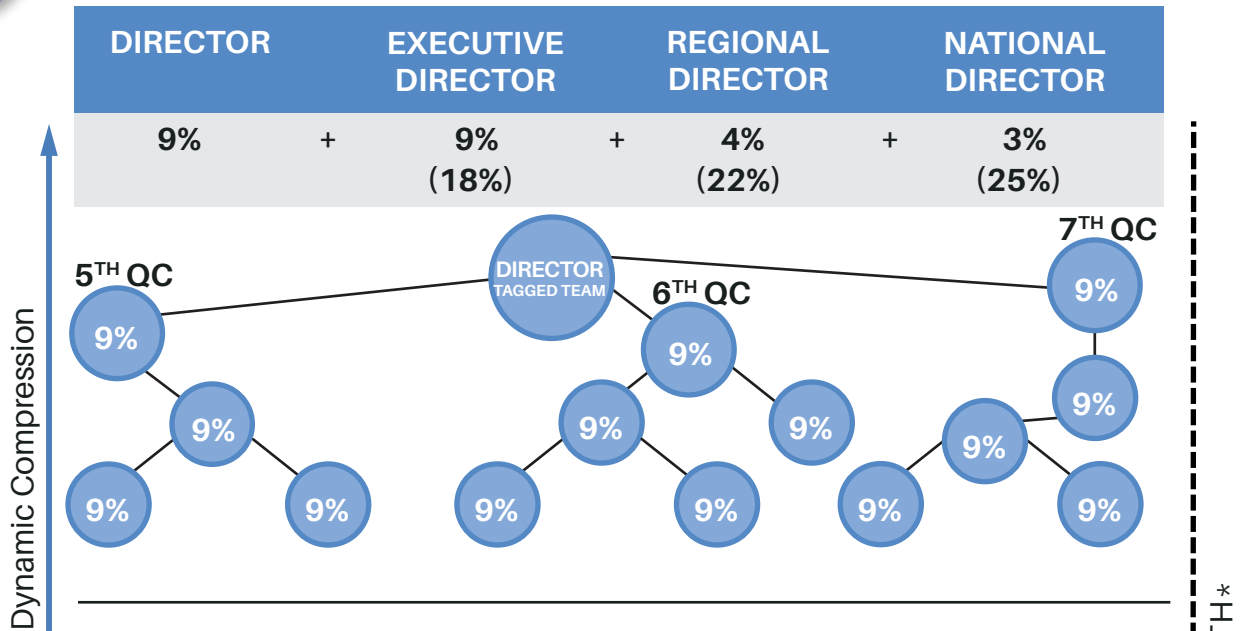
| DIRECTOR | | EXECUTIVE DIRECTOR | | REGIONAL DIRECTOR | | NATIONAL DIRECTOR |
|---|---|---|---|---|---|---|
| 9% | + | 9% (18%) | + | 4% (22%) | + | 3% (25%) |

Dynamic Compression

5$^{TH}$ QC

9%

9%

9%

9%

DIRECTOR
TAGGED TEAM

6$^{TH}$ QC

9%

9%

9%

9%

9%

7$^{TH}$ QC

9%

9%

9%

9%

9%

TH*